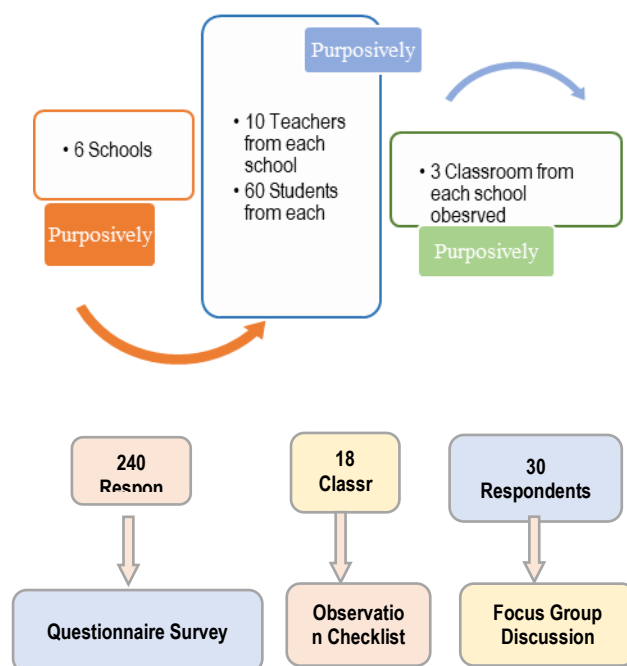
• 6 Schools

Purposively

Purposively

• 10 Teachers from each school
• 60 Students from each

• 3 Classroom from each school obesrved

Purposively

240 Respon

18 Classr

30 Respondents

Questionnaire Survey

Observatio n Checklist

Focus Group Discussion